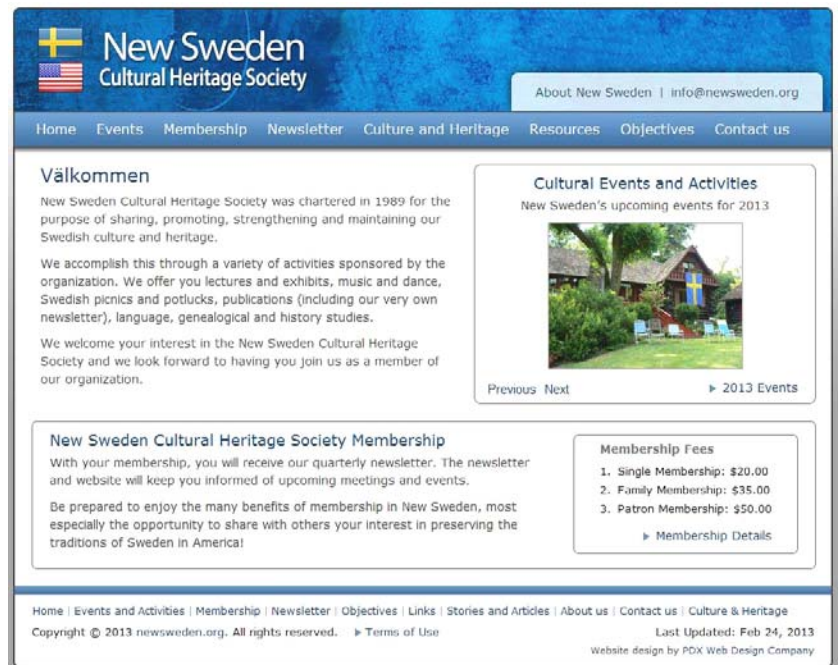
New Sweden
Cultural Heritage Society

About New Sweden | info@newsweden.org

Home Events Membership Newsletter Culture and Heritage Resources Objectives Contact us

Välkommen

New Sweden Cultural Heritage Society was chartered in 1989 for the purpose of sharing, promoting, strengthening and maintaining our Swedish culture and heritage.

We accomplish this through a variety of activities sponsored by the organization. We offer you lectures and exhibits, music and dance, Swedish picnics and potlucks, publications (including our very own newsletter), language, genealogical and history studies.

We welcome your interest in the New Sweden Cultural Heritage Society and we look forward to having you join us as a member of our organization.

Cultural Events and Activities

New Sweden's upcoming events for 2013

Previous Next

▸ 2013 Events

New Sweden Cultural Heritage Society Membership

With your membership, you will receive our quarterly newsletter. The newsletter and website will keep you informed of upcoming meetings and events.

Be prepared to enjoy the many benefits of membership in New Sweden, most especially the opportunity to share with others your interest in preserving the traditions of Sweden in America!

Membership Fees

1. Single Membership: $20.00
2. Family Membership: $35.00
3. Patron Membership: $50.00

▸ Membership Details

Home | Events and Activities | Membership | Newsletter | Objectives | Links | Stories and Articles | About us | Contact us | Culture & Heritage

Copyright © 2013 newsweden.org. All rights reserved. ▸ Terms of Use

Last Updated: Feb 24, 2013

Website design by PDX Web Design Company